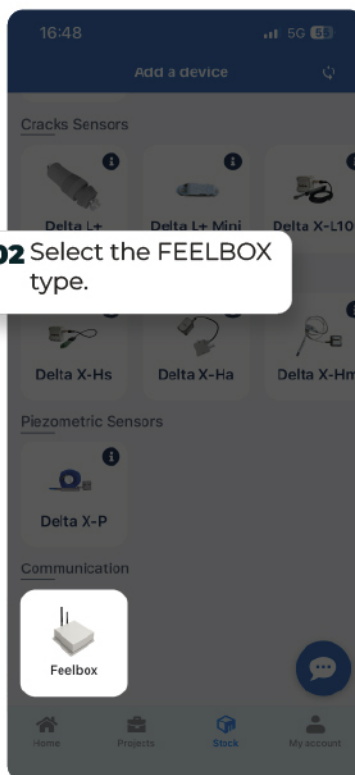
16:48

5G 65

Add a device

Cracks Sensors

Delta L+

Delta L+ Mini

Delta X-L10

02 Select the FEELBOX type.

Delta X-Hs

Delta X-Ha

Delta X-Hm

Piezometric Sensors

Delta X-P

Communication

Feelbox

Home

Projects

Stock

My account